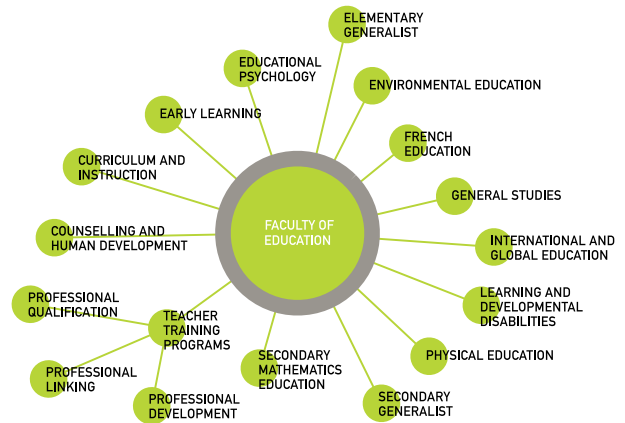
FACULTY OF EDUCATION

ELEMENTARY GENERALIST

ENVIRONMENTAL EDUCATION

FRENCH EDUCATION

GENERAL STUDIES

INTERNATIONAL AND GLOBAL EDUCATION

LEARNING AND DEVELOPMENTAL DISABILITIES

PHYSICAL EDUCATION

SECONDARY GENERALIST

SECONDARY MATHEMATICS EDUCATION

TEACHER TRAINING PROGRAMS

PROFESSIONAL QUALIFICATION

PROFESSIONAL LINKING

PROFESSIONAL DEVELOPMENT

COUNSELLING AND HUMAN DEVELOPMENT

CURRICULUM AND INSTRUCTION

EARLY LEARNING

EDUCATIONAL PSYCHOLOGY